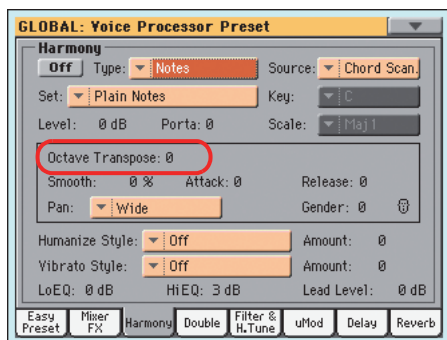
GLOBAL: Voice Processor Preset

Harmony

Off Type: Notes

Source: Chord Scan.

Set: Plain Notes

Key: C

Level: 0 dB

Porta: 0

Scale: Maj1

Octave Transpose: 0

Smooth: 0 %

Attack: 0

Release: 0

Pan: Wide

Gender: 0

Humanize Style: Off

Amount: 0

Vibrato Style: Off

Amount: 0

LoEQ: 0 dB

HiEQ: 3 dB

Lead Level: 0 dB

Easy Preset | Mixer FX | Harmony | Double | Filter & H.Tune | uMod | Delay | Reverb